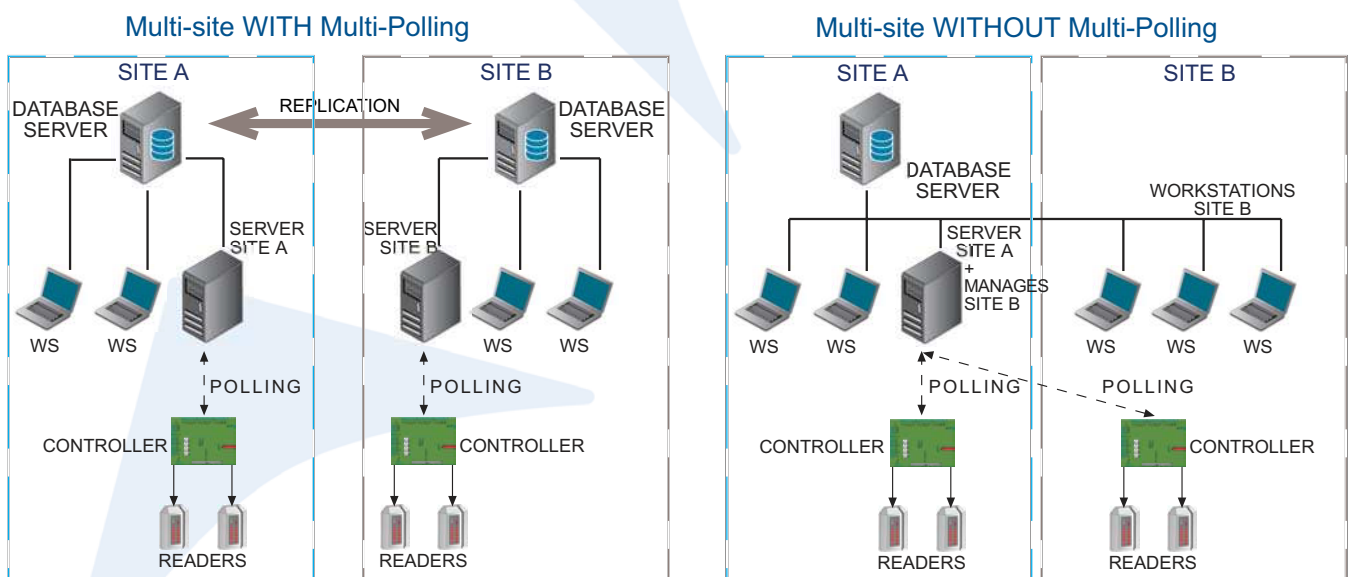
Multi-site WITH Multi-Polling

SITE A

DATABASE SERVER

REPLICATION

SERVER SITE A

WS

WS

POLLING

CONTROLLER

READERS

SITE B

DATABASE SERVER

SERVER SITE B

WS

WS

POLLING

CONTROLLER

READERS

Multi-site WITHOUT Multi-Polling

SITE A

DATABASE SERVER

SERVER SITE A + MANAGES SITE B

WS

WS

POLLING

CONTROLLER

READERS

SITE B

WORKSTATIONS SITE B

WS

WS

WS

POLLING

CONTROLLER

READERS